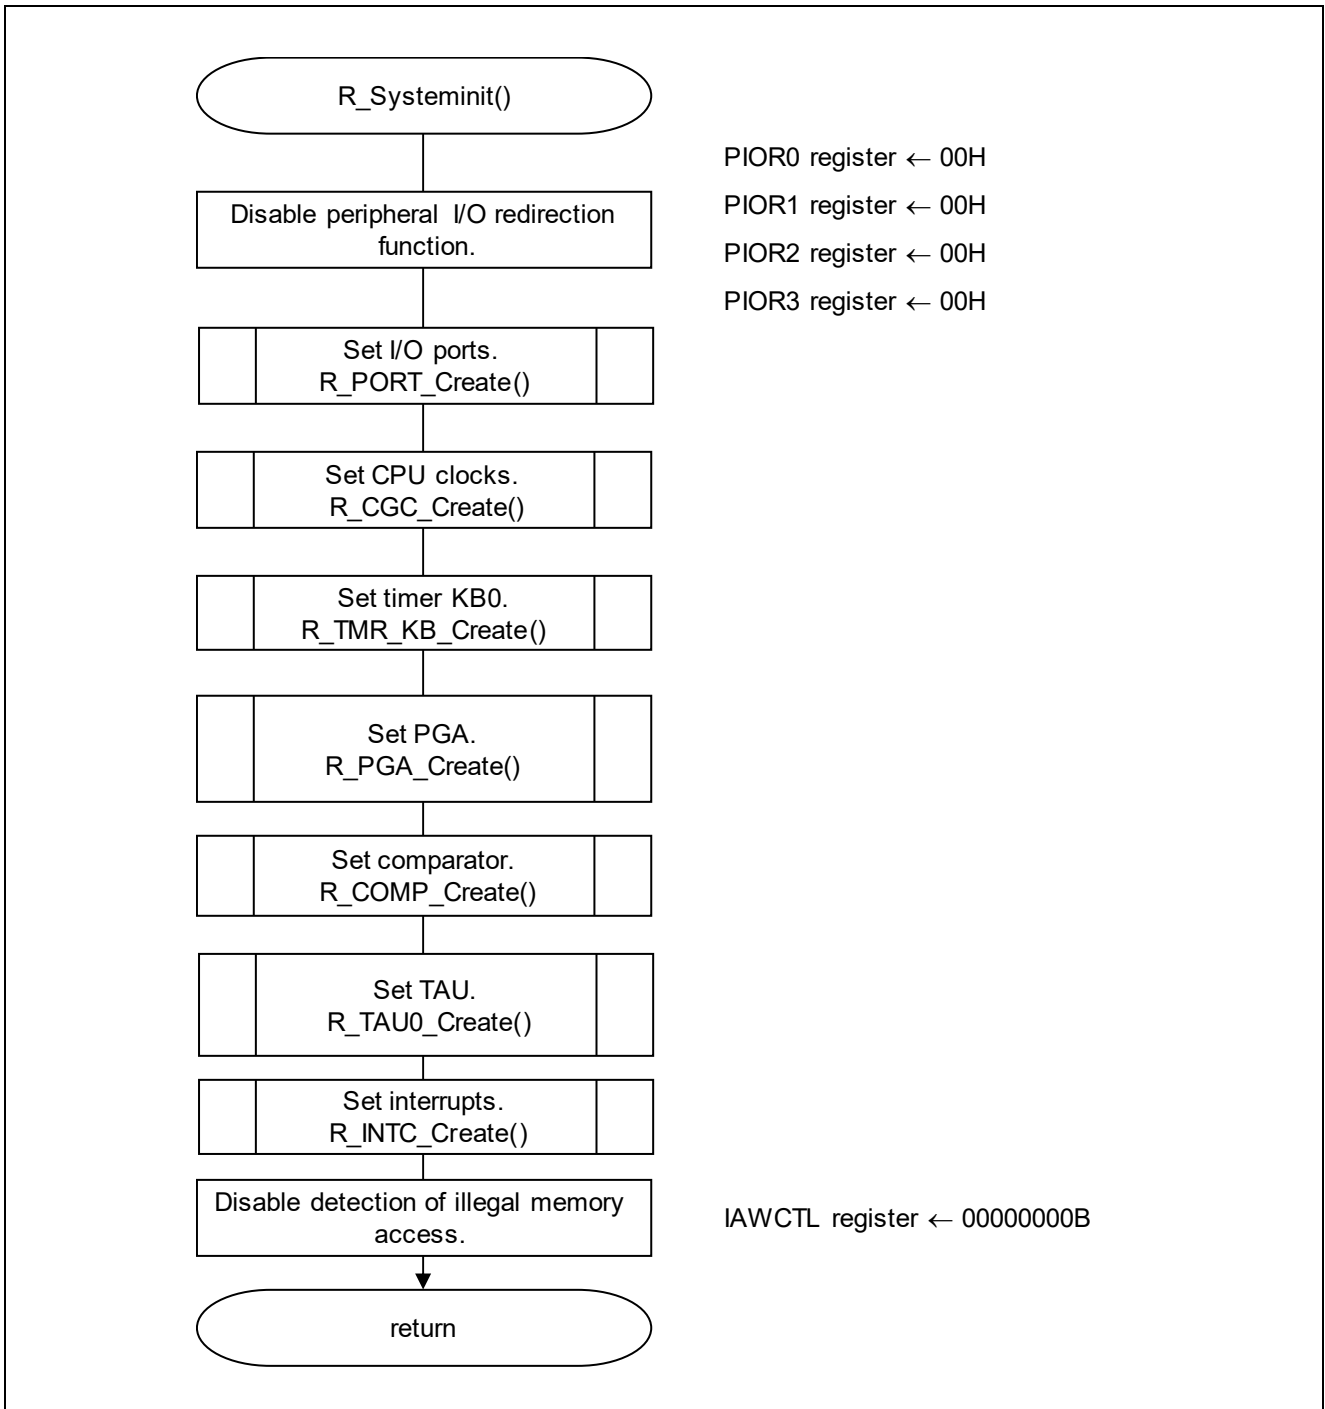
R_Systeminit()

Disable peripheral I/O redirection function.

PIOR0 register ← 00H
PIOR1 register ← 00H
PIOR2 register ← 00H
PIOR3 register ← 00H

Set I/O ports.
R_PORT_Create()

Set CPU clocks.
R_CGC_Create()

Set timer KB0.
R_TMR_KB_Create()

Set PGA.
R_PGA_Create()

Set comparator.
R_COMP_Create()

Set TAU.
R_TAU0_Create()

Set interrupts.
R_INTC_Create()

Disable detection of illegal memory access.

IAWCTL register ← 00000000B

return